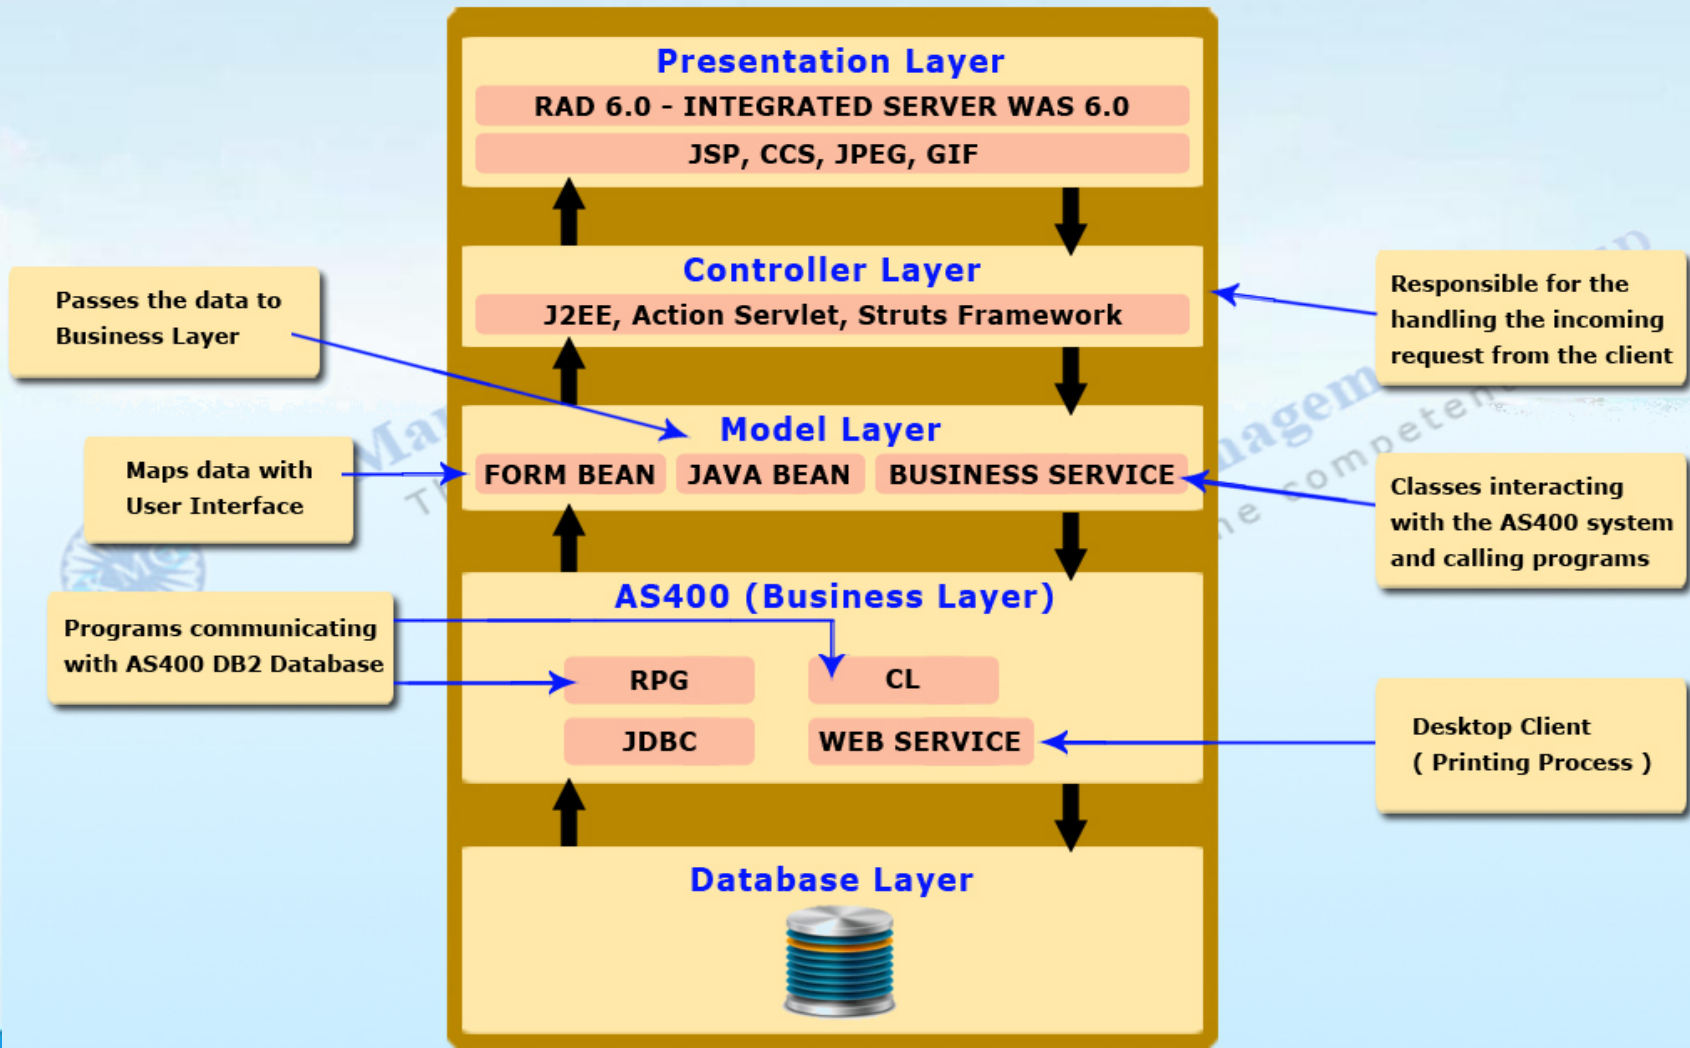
Presentation Layer

RAD 6.0 - INTEGRATED SERVER WAS 6.0

JSP, CCS, JPEG, GIF

Controller Layer

J2EE, Action Servlet, Struts Framework

Model Layer

FORM BEAN

JAVA BEAN

BUSINESS SERVICE

AS400 (Business Layer)

RPG

CL

JDBC

WEB SERVICE

Database Layer

Passes the data to Business Layer

Maps data with User Interface

Programs communicating with AS400 DB2 Database

Responsible for the handling the incoming request from the client

Classes interacting with the AS400 system and calling programs

Desktop Client ( Printing Process )